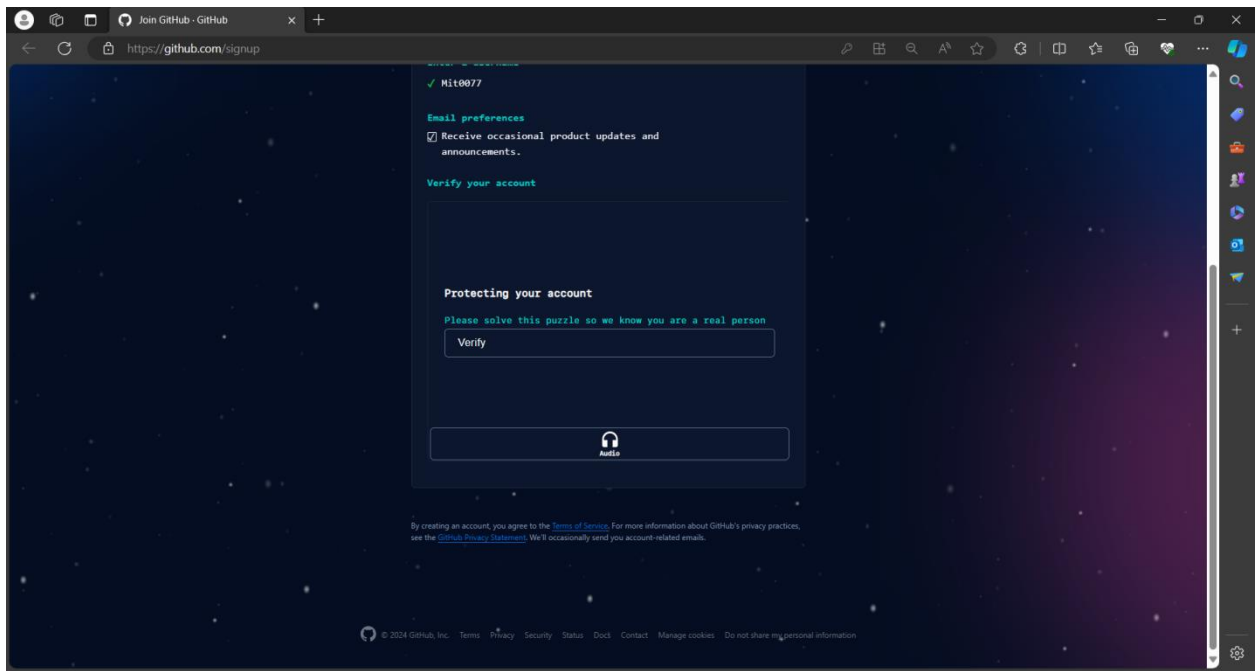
Join GitHub · GitHub

https://github.com/signup

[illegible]
✓ Mit0077

Email preferences
☑ Receive occasional product updates and announcements.

Verify your account

Protecting your account
Please solve this puzzle so we know you are a real person
Verify

Audio

By creating an account, you agree to the Terms of Service. For more information about GitHub's privacy practices, see the GitHub Privacy Statement. We'll occasionally send you account-related emails.

© 2024 GitHub, Inc. Terms Privacy Security Status Docs Contact Manage cookies Do not share my personal information